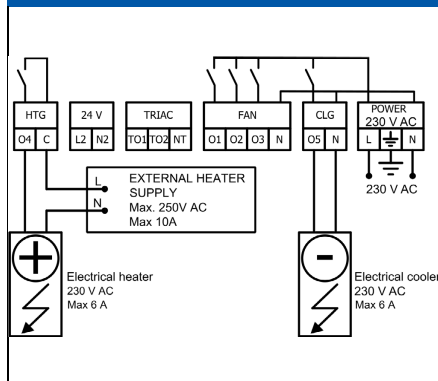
HTG
O4 C
24 V
L2 N2
TRIAC
TO1 TO2 NT
FAN
O1 O2 O3 N
CLG
O5 N
POWER
230 V AC
L N
230 V AC

L
N
EXTERNAL HEATER SUPPLY
Max. 250V AC
Max 10A

Electrical heater
230 V AC
Max 6 A

Electrical cooler
230 V AC
Max 6 A